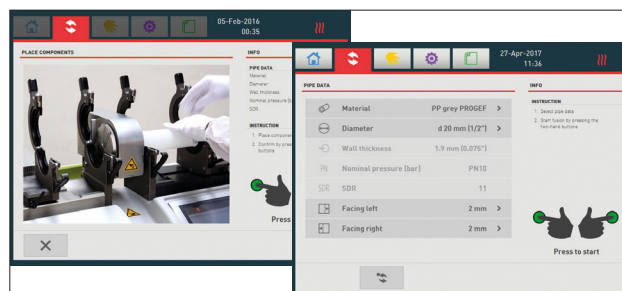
05-Feb-2016
00:35

PLACE COMPONENTS

INFO

PIPE DATA
Material
Diameter
Wall thickness
Nominal pressure (b
SDR

INSTRUCTION
1. Place componen
2. Confirm by pres buttons

Press

27-Apr-2017
11:36

PIPE DATA

| | | |
|---|---|---|
| Material | PP grey PROGEF | > |
| Diameter | d 20 mm (1/2") | > |
| Wall thickness | 1.9 mm (0.075") | |
| PN Nominal pressure (bar) | PN10 | |
| SDR SDR | 11 | |
| Facing left | 2 mm | > |
| Facing right | 2 mm | > |

INFO

INSTRUCTION
1. Select pipe data
2. Start fusion by pressing the two-hand buttons

Press to start